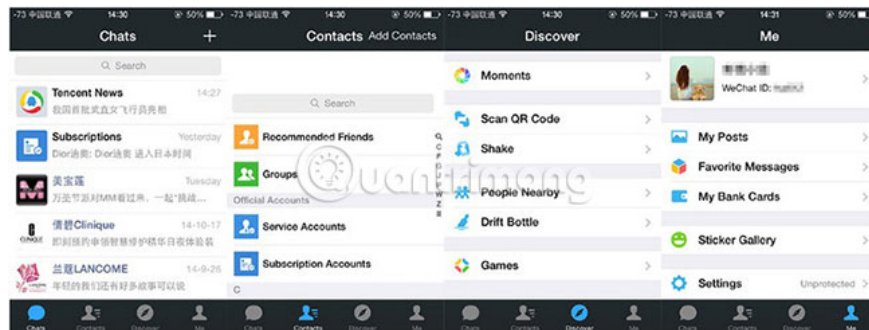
-73 中国联通 14:30 50%

Chats

Search

Tencent News 14:27
鼓园新批式直女飞行员亮相

Subscriptions Yesterday
Dior迪奥: Dior迪奥 进入日本时间

美宝莲 Tuesday
万圣节派对MM看过来，一起"玩妆"

倩碧Clinique 14-10-17
拒和肌肤的奉谱智慧修的精华日常验装

兰蔻LANCOME 14-9-26
年轻的秘密你知道吗

Chats Contacts Discover Me

-73 中国联通 14:30 50%

Contacts Add Contacts

Search

Recommended Friends

Groups

Official Accounts

Service Accounts

Subscription Accounts

C

Chats Contacts Discover Me

-73 中国联通 14:30 50%

Discover

Moments

Scan QR Code

Shake

People Nearby

Drift Bottle

Games

Chats Contacts Discover Me

-73 中国联通 14:31 50%

Me

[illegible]
WeChat ID: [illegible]

My Posts

Favorite Messages

My Bank Cards

Sticker Gallery

Settings Unprotected

Chats Contacts Discover Me

Quantrimang